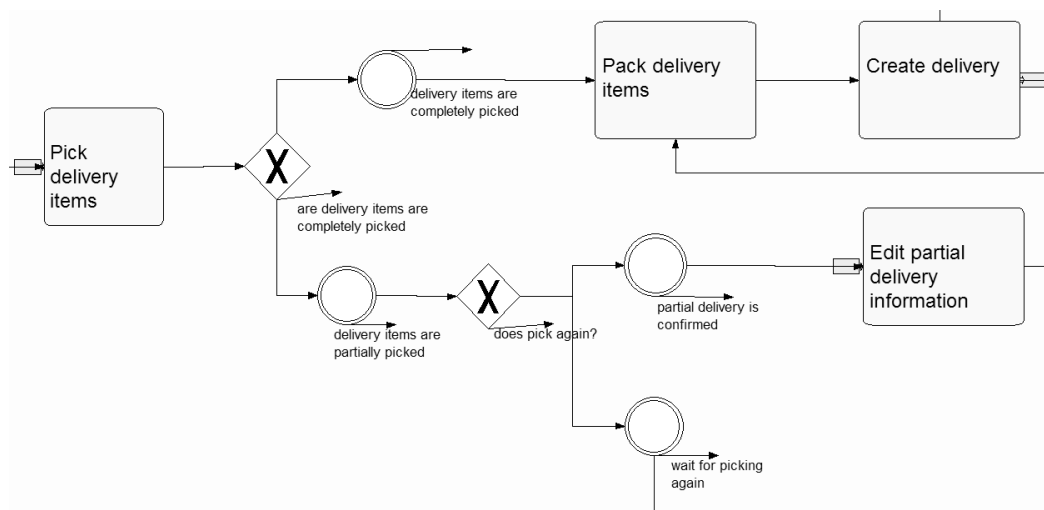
Pick delivery items

are delivery items are completely picked

delivery items are completely picked

Pack delivery items

Create delivery

delivery items are partially picked

does pick again?

partial delivery is confirmed

Edit partial delivery information

wait for picking again